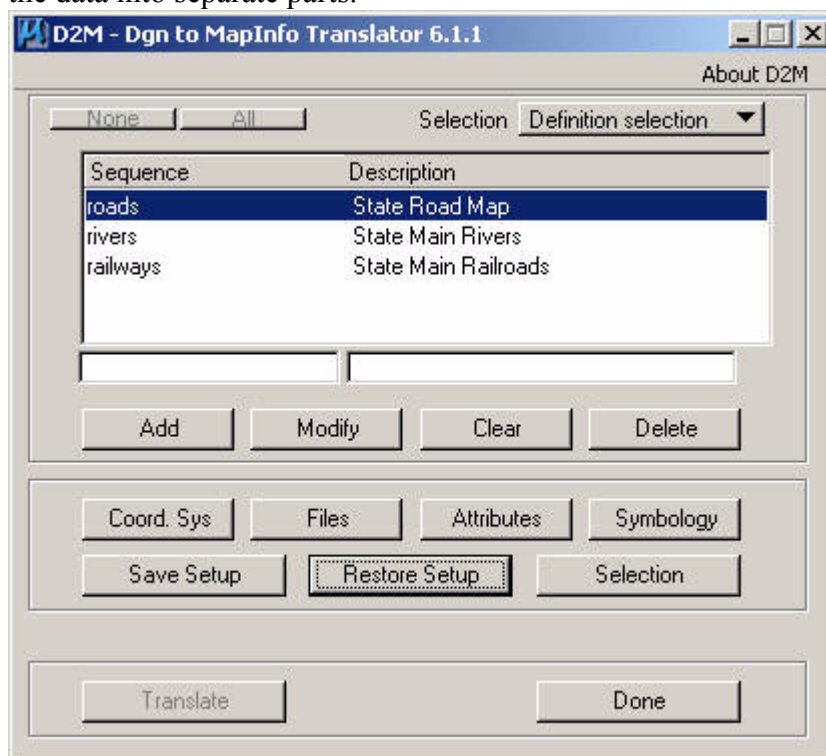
the data into separate parts.

D2M - Dgn to MapInfo Translator 6.1.1

About D2M

None All Selection Definition selection

| Sequence | Description |
|---|---|
| roads | State Road Map |
| rivers | State Main Rivers |
| railways | State Main Railroads |

Add Modify Clear Delete

Coord. Sys Files Attributes Symbology

Save Setup Restore Setup Selection

Translate Done